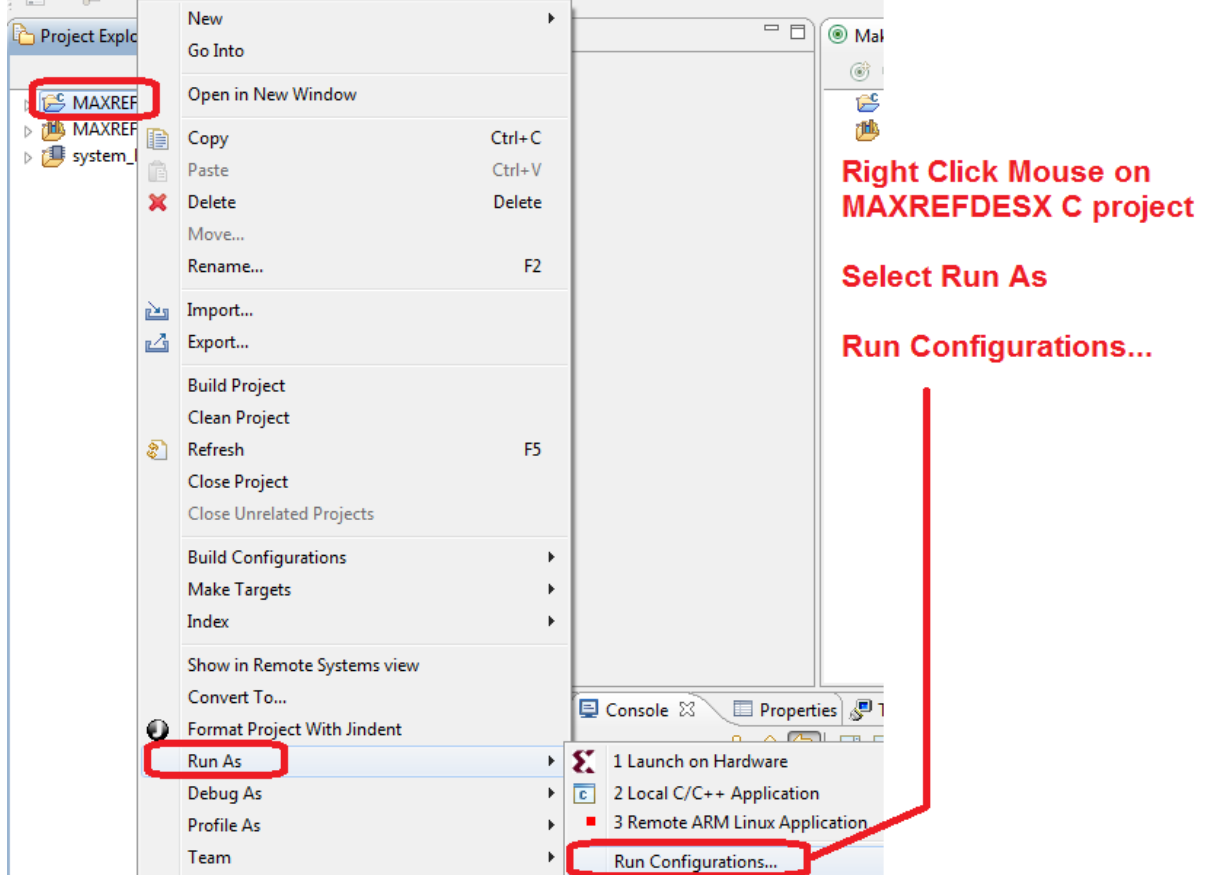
Project Explo
MAXREF
MAXREF
system_

New
Go Into
Open in New Window
Copy Ctrl+C
Paste Ctrl+V
Delete Delete
Move...
Rename... F2
Import...
Export...
Build Project
Clean Project
Refresh F5
Close Project
Close Unrelated Projects
Build Configurations
Make Targets
Index
Show in Remote Systems view
Convert To...
Format Project With Jindent
Run As
Debug As
Profile As
Team

Mak

Console
Properties
T

1 Launch on Hardware
2 Local C/C++ Application
3 Remote ARM Linux Application
Run Configurations...

Right Click Mouse on MAXREFDESX C project

Select Run As

Run Configurations...